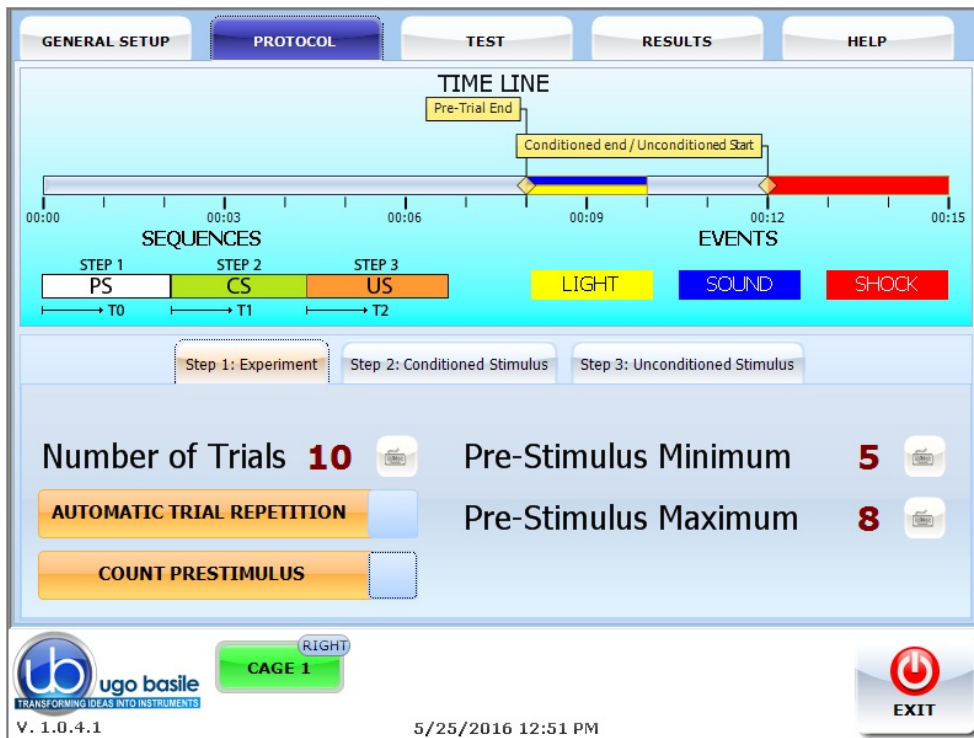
GENERAL SETUP
PROTOCOL
TEST
RESULTS
HELP

TIME LINE
Pre-Trial End
Conditioned end / Unconditioned Start

00:00
00:03
00:06
00:09
00:12
00:15

SEQUENCES
EVENTS

STEP 1
PS
T0
STEP 2
CS
T1
STEP 3
US
T2

LIGHT
SOUND
SHOCK

Step 1: Experiment
Step 2: Conditioned Stimulus
Step 3: Unconditioned Stimulus

Number of Trials 10
Pre-Stimulus Minimum 5
Pre-Stimulus Maximum 8
AUTOMATIC TRIAL REPETITION
COUNT PRESTIMULUS

ub ugo basile
TRANSFORMING IDEAS INTO INSTRUMENTS
RIGHT
CAGE 1
EXIT
V. 1.0.4.1
5/25/2016 12:51 PM